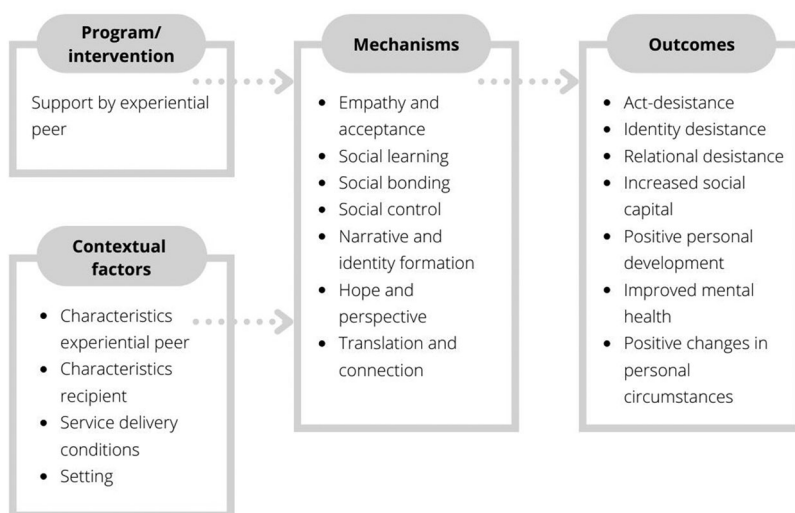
Program/ intervention

Support by experiential peer

Contextual factors

- Characteristics experiential peer
- Characteristics recipient
- Service delivery conditions
- Setting

Mechanisms

- Empathy and acceptance
- Social learning
- Social bonding
- Social control
- Narrative and identity formation
- Hope and perspective
- Translation and connection

Outcomes

- Act-desistance
- Identity desistance
- Relational desistance
- Increased social capital
- Positive personal development
- Improved mental health
- Positive changes in personal circumstances